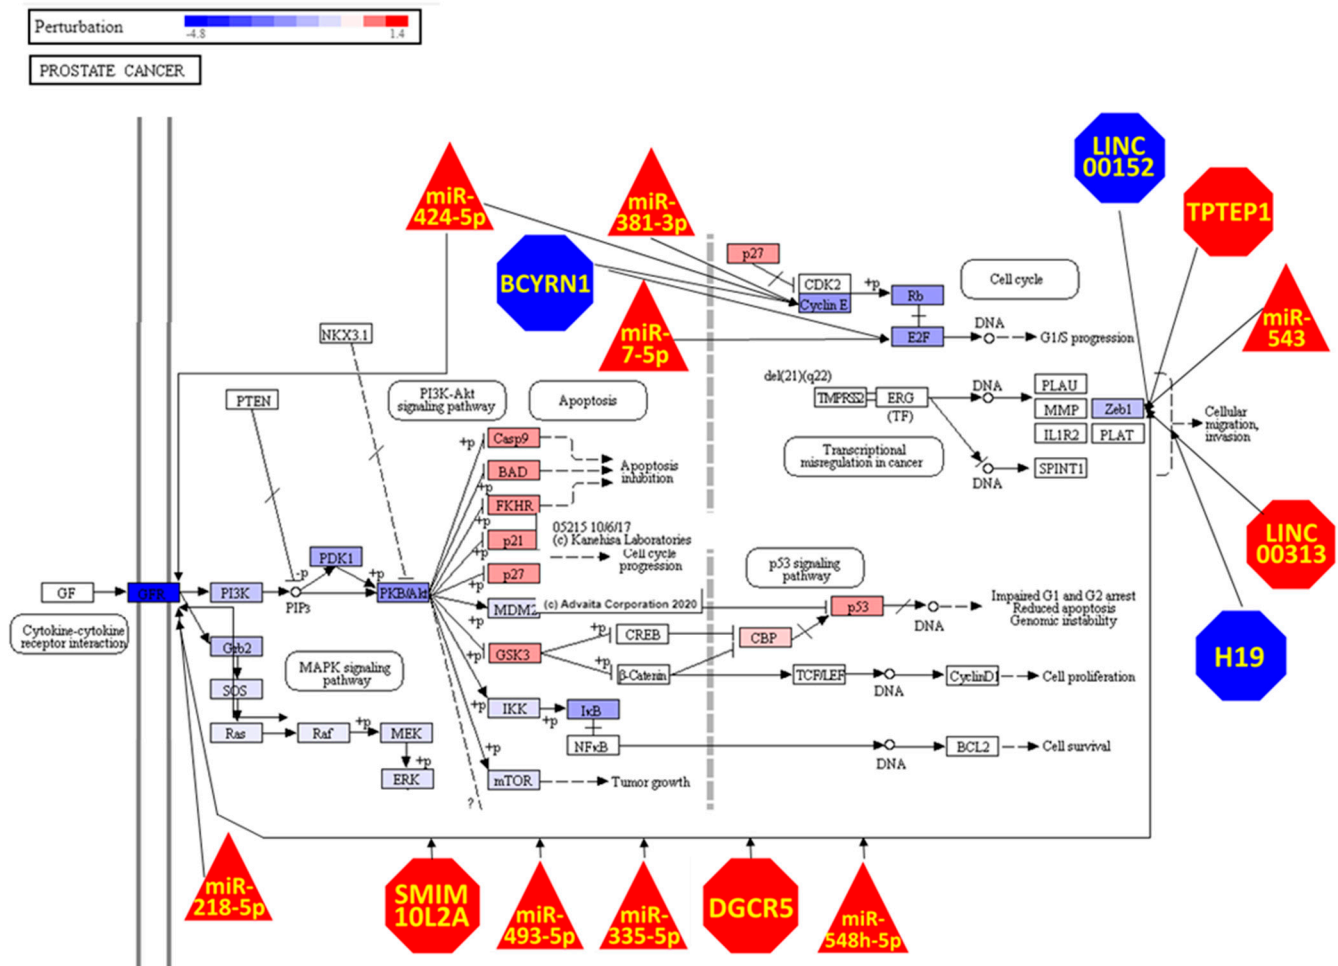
Perturbation -4.8 1.4

PROSTATE CANCER

LINC 00152

TPTEP1

miR-424-5p

miR-381-3p

BCYRN1

miR-7-5p

miR-543

p27

CDK2

+p

Cyclin E

Rb

Cell cycle

E2F

DNA

G1/S progression

NKX3.1

del(21)(q22)

TMPRSS2

ERG

(TF)

DNA

PLAU

MMP

Zeb1

IL1R2

PLAT

Cellular migration, invasion

PTEN

PI3K-Akt signaling pathway

Apoptosis

Transcriptional misregulation in cancer

DNA

SPINT1

Casp9

BAD

Apoptosis inhibition

FKHR

05215 10/6/17 (c) Kanehisa Laboratories

p21

Cell cycle progression

p27

p53 signaling pathway

LINC 00313

GF

GFR

PI3K

PDK1

PIP3

PKB/Akt

MDM2

(c) Advaita Corporation 2020

p53

DNA

Impaired G1 and G2 arrest Reduced apoptosis Genomic instability

Cytokine-cytokine receptor interaction

Grb2

SOS

MAPK signaling pathway

GSK3

CREB

CBP

β-Catenin

TCF/LEF

DNA

CyclinD1

Cell proliferation

H19

IKK

IκB

NFκB

DNA

BCL2

Cell survival

Ras

Raf

MEK

ERK

mTOR

Tumor growth

miR-218-5p

SMIM 10L2A

miR-493-5p

miR-335-5p

DGCR5

miR-548h-5p